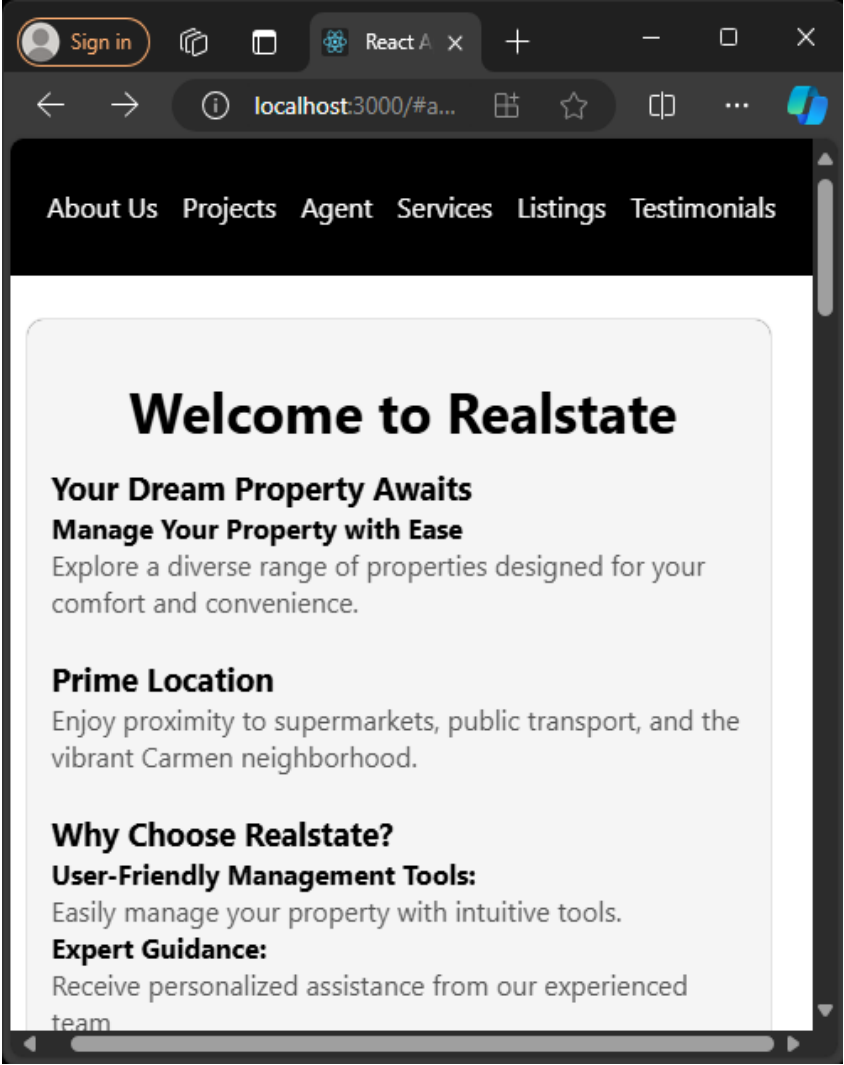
Sign in

React A

localhost:3000/#a...

About Us Projects Agent Services Listings Testimonials

Welcome to Realstate

Your Dream Property Awaits

Manage Your Property with Ease

Explore a diverse range of properties designed for your comfort and convenience.

Prime Location

Enjoy proximity to supermarkets, public transport, and the vibrant Carmen neighborhood.

Why Choose Realstate?

User-Friendly Management Tools:

Easily manage your property with intuitive tools.

Expert Guidance:

Receive personalized assistance from our experienced team